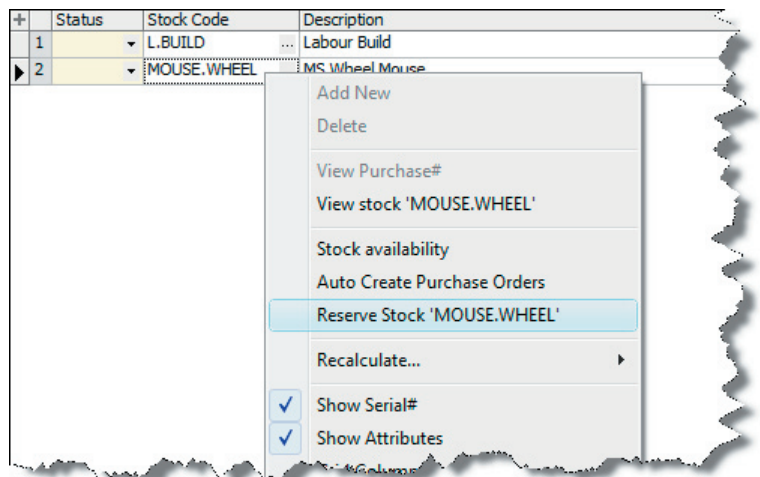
| + | | Status | Stock Code | Description |
|---|---|---|---|---|
| | 1 | ▾ | L.BUILD ... | Labour Build |
| ▶ | 2 | ▾ | MOUSE.WHEEL | MS Wheel Mouse |

Add New
Delete
View Purchase#
View stock 'MOUSE.WHEEL'
Stock availability
Auto Create Purchase Orders
Reserve Stock 'MOUSE.WHEEL'
Recalculate...
✓ Show Serial#
✓ Show Attributes
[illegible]